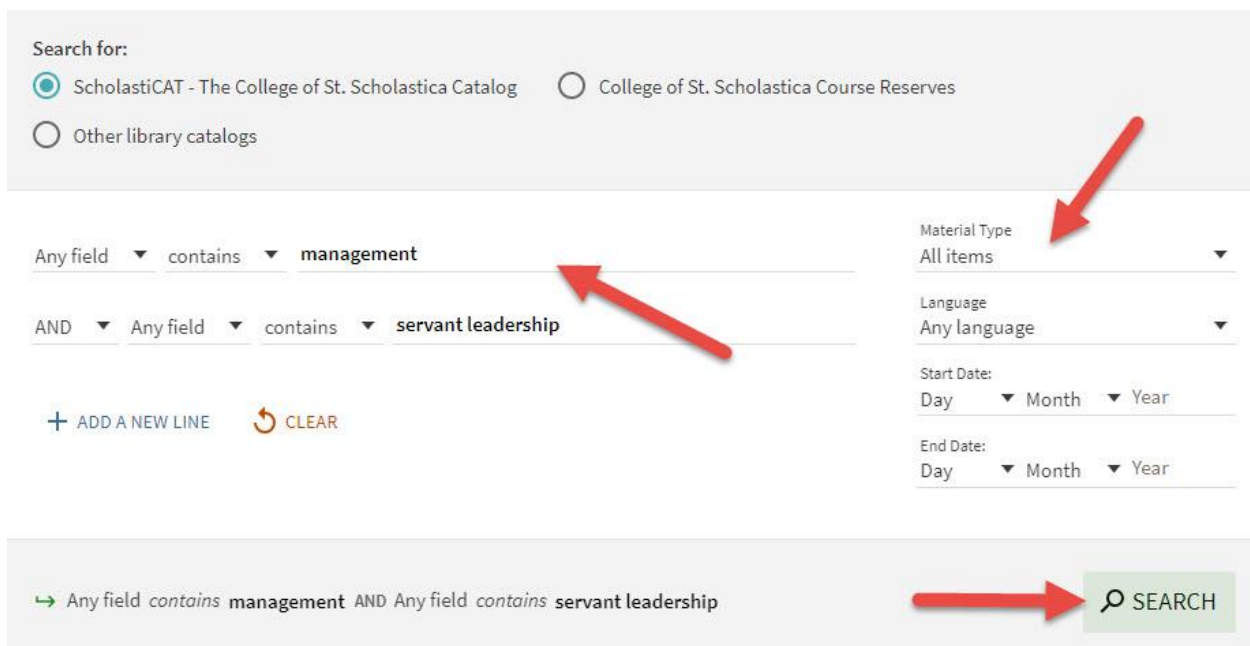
Search for:

ScholastiCAT - The College of St. Scholastica Catalog

College of St. Scholastica Course Reserves

Other library catalogs

Any field ▼ contains ▼ management

AND ▼ Any field ▼ contains ▼ servant leadership

+ ADD A NEW LINE

CLEAR

Material Type
All items ▼

Language
Any language ▼

Start Date:
Day ▼ Month ▼ Year

End Date:
Day ▼ Month ▼ Year

↪ Any field *contains* **management** AND Any field *contains* **servant leadership**

SEARCH